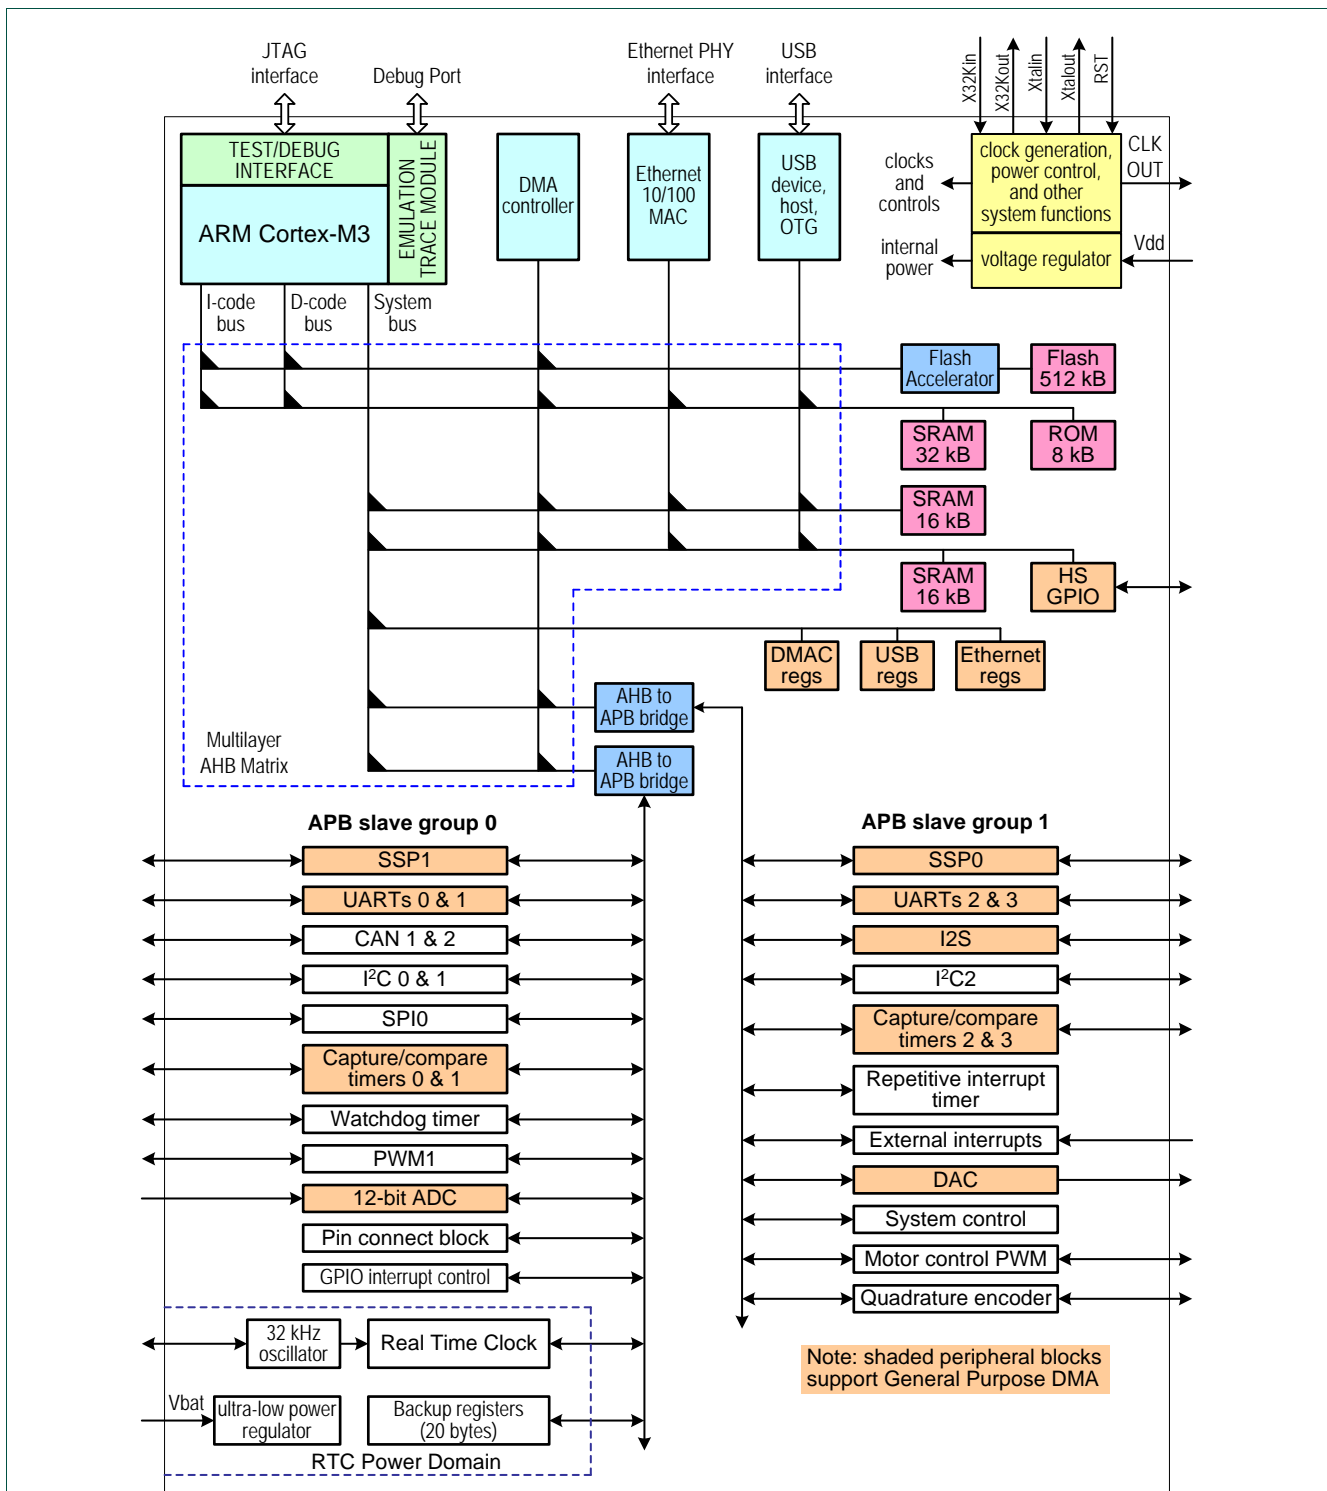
JTAG interface

Debug Port

Ethernet PHY interface

USB interface

X32Kin

X32Kout

Xtalin

Xtalout

RST

TEST/DEBUG INTERFACE

ARM Cortex-M3

EMULATION TRACE MODULE

DMA controller

Ethernet 10/100 MAC

USB device, host, OTG

clocks and controls

clock generation, power control, and other system functions

CLK OUT

internal power

voltage regulator

Vdd

I-code bus

D-code bus

System bus

Flash Accelerator

Flash 512 kB

SRAM 32 kB

ROM 8 kB

SRAM 16 kB

SRAM 16 kB

HS GPIO

DMAC regs

USB regs

Ethernet regs

AHB to APB bridge

AHB to APB bridge

Multilayer AHB Matrix

APB slave group 0

SSP1

UARTs 0 & 1

CAN 1 & 2

I$^2$C 0 & 1

SPI0

Capture/compare timers 0 & 1

Watchdog timer

PWM1

12-bit ADC

Pin connect block

GPIO interrupt control

APB slave group 1

SSP0

UARTs 2 & 3

I2S

I$^2$C2

Capture/compare timers 2 & 3

Repetitive interrupt timer

External interrupts

DAC

System control

Motor control PWM

Quadrature encoder

32 kHz oscillator

Real Time Clock

Vbat

ultra-low power regulator

Backup registers (20 bytes)

RTC Power Domain

Note: shaded peripheral blocks support General Purpose DMA